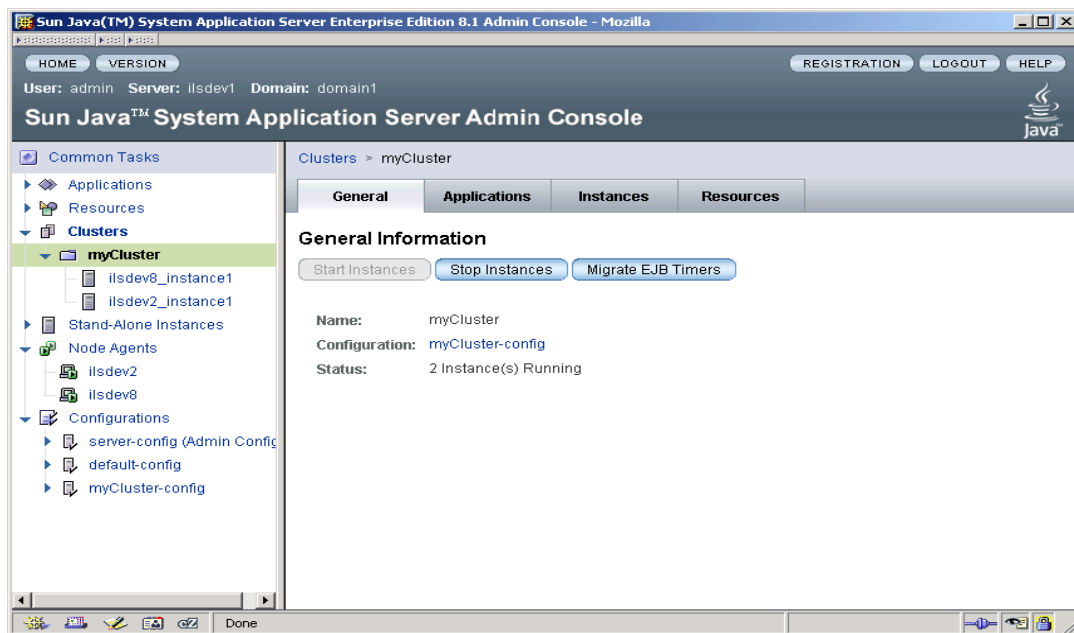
Sun Java(TM) System Application Server Enterprise Edition 8.1 Admin Console - Mozilla

HOME VERSION

REGISTRATION LOGOUT HELP

User: admin Server: ilsdev1 Domain: domain1

Sun Java™ System Application Server Admin Console

Java

Common Tasks

Applications

Resources

Clusters

myCluster

ilsdev8_instance1

ilsdev2_instance1

Stand-Alone Instances

Node Agents

ilsdev2

ilsdev8

Configurations

server-config (Admin Config

default-config

myCluster-config

Clusters > myCluster

General | Applications | Instances | Resources

General Information

Start Instances | Stop Instances | Migrate EJB Timers

Name: myCluster

Configuration: myCluster-config

Status: 2 Instance(s) Running

Done